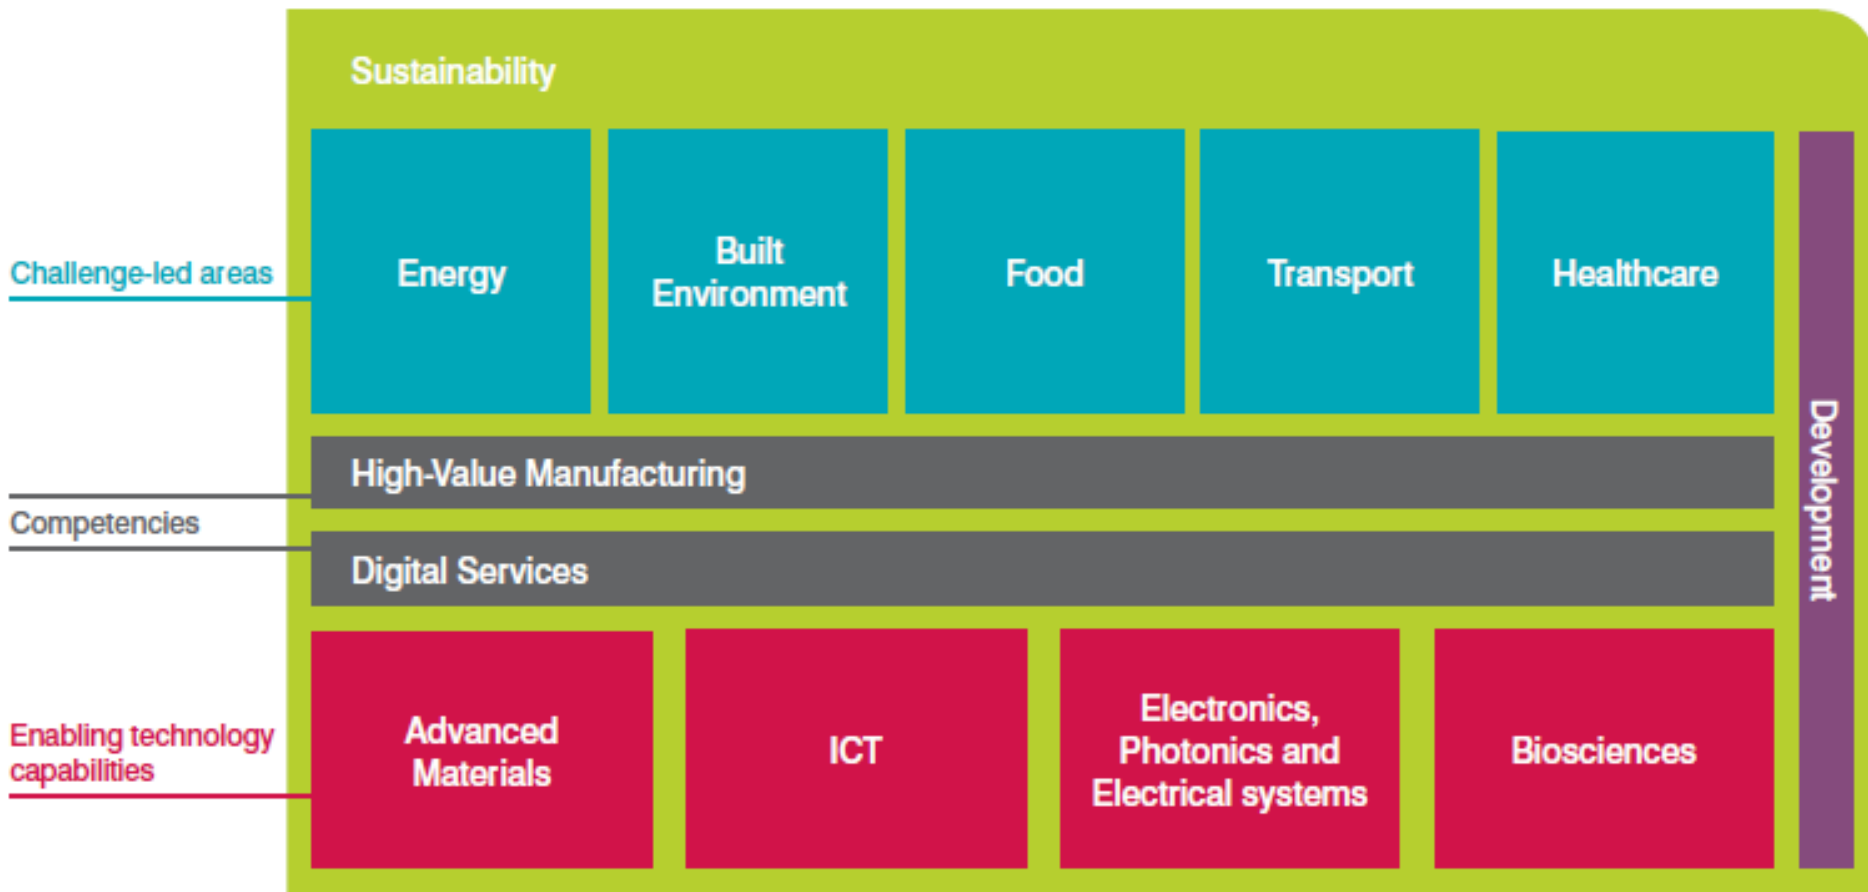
Sustainability

Challenge-led areas

Energy

Built Environment

Food

Transport

Healthcare

Development

High-Value Manufacturing

Competencies

Digital Services

Enabling technology capabilities

Advanced Materials

ICT

Electronics, Photonics and Electrical systems

Biosciences